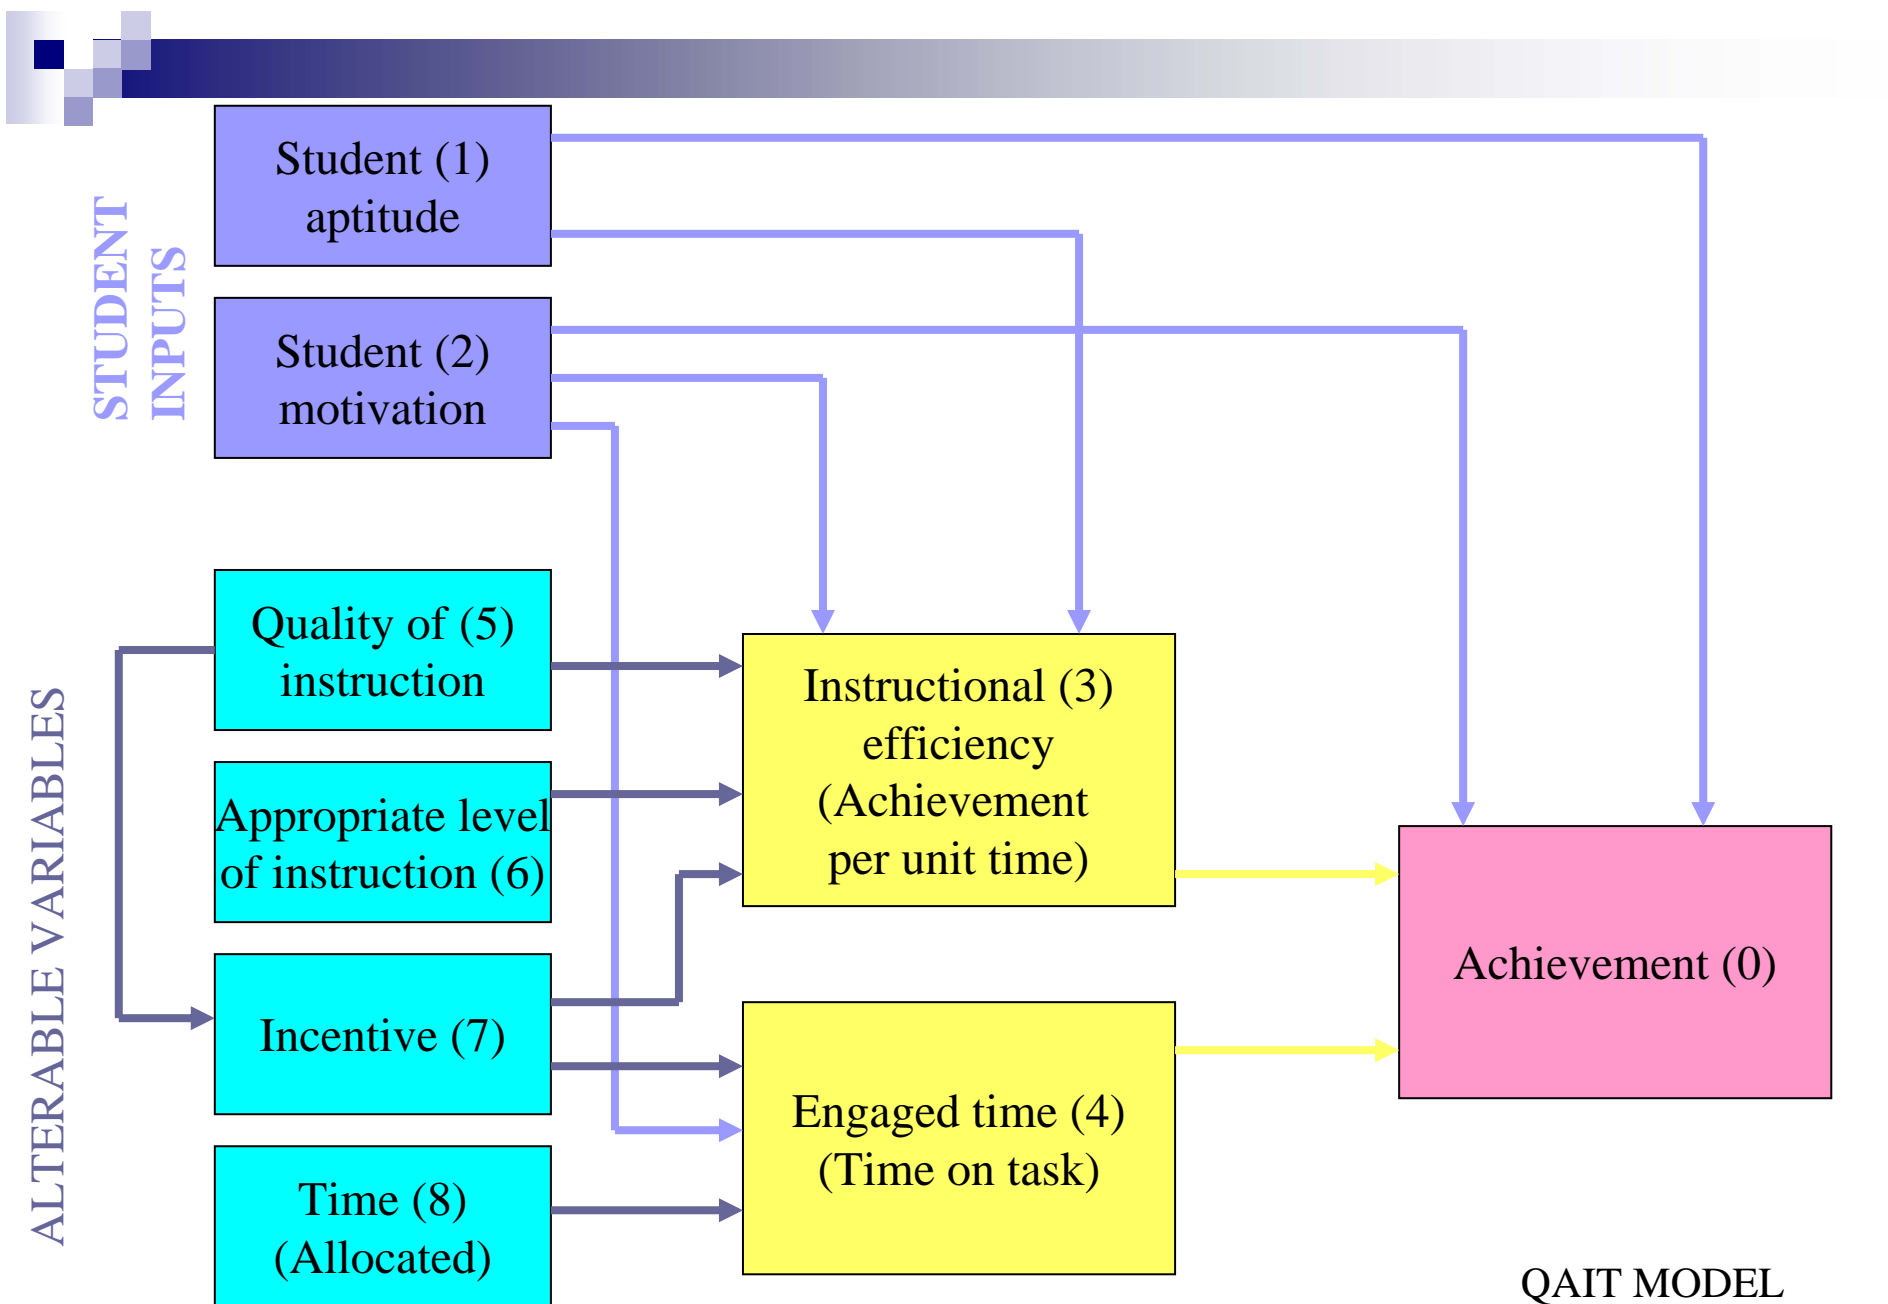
STUDENT INPUTS

Student (1) aptitude

Student (2) motivation

ALTERABLE VARIABLES

Quality of (5) instruction

Appropriate level of instruction (6)

Incentive (7)

Time (8) (Allocated)

Instructional (3) efficiency (Achievement per unit time)

Engaged time (4) (Time on task)

Achievement (0)

QAIT MODEL